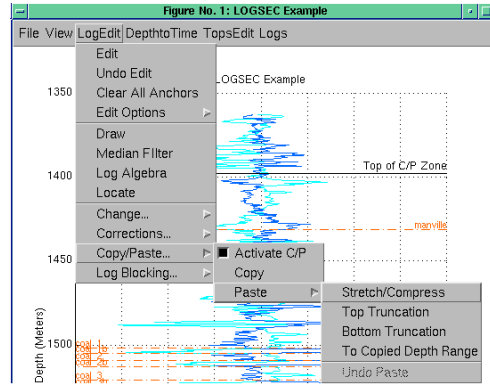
Figure No. 1: LOGSEC Example

File View LogEdit DepthtoTime TopsEdit Logs

Edit
Undo Edit
Clear All Anchors
Edit Options
Draw
Median FIlter
Log Algebra
Locate
Change...
Corrections...
Copy/Paste...
Log Blocking...

Activate C/P
Copy
Paste

Stretch/Compress
Top Truncation
Bottom Truncation
To Copied Depth Range
Undo Paste

LOGSEC Example

1350
1400
1450
1500

Top of C/P Zone
manville

Depth (Meters)

coal_1
coal_2
coal_3